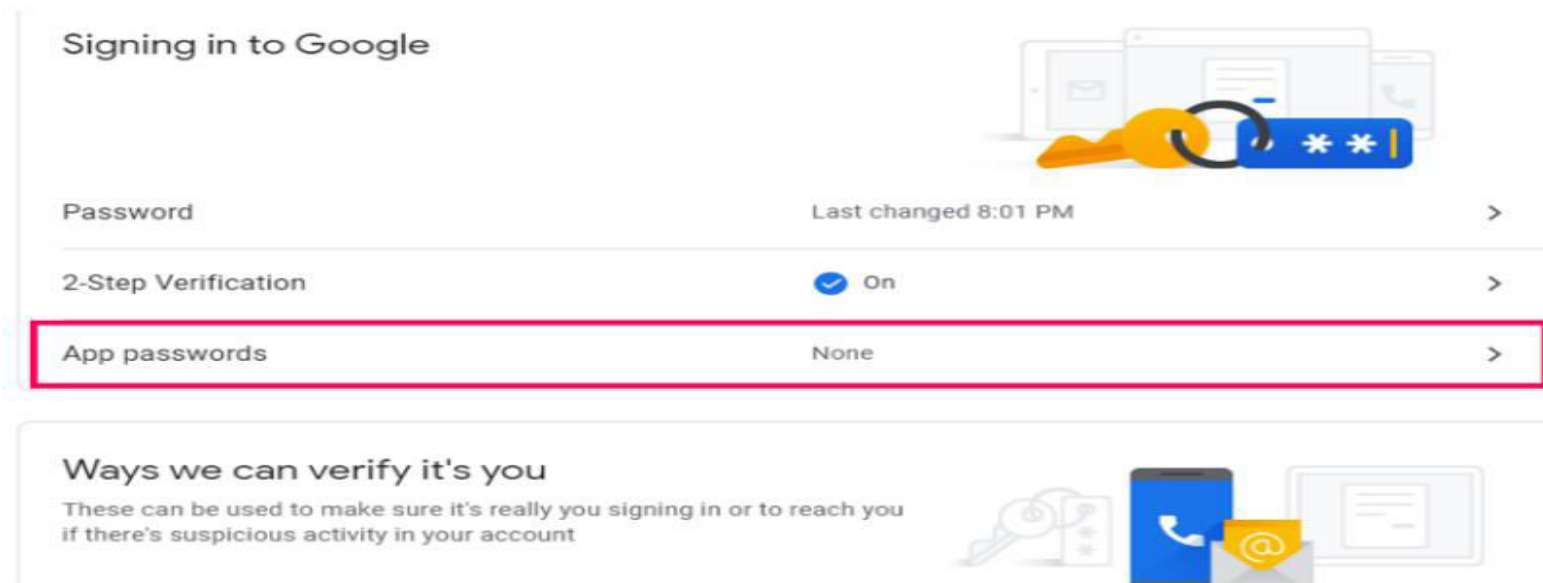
Signing in to Google

* * *

| Password | Last changed 8:01 PM | > |
|---|---|---|
| 2-Step Verification | On | > |
| App passwords | None | > |

Ways we can verify it's you

These can be used to make sure it's really you signing in or to reach you if there's suspicious activity in your account

@